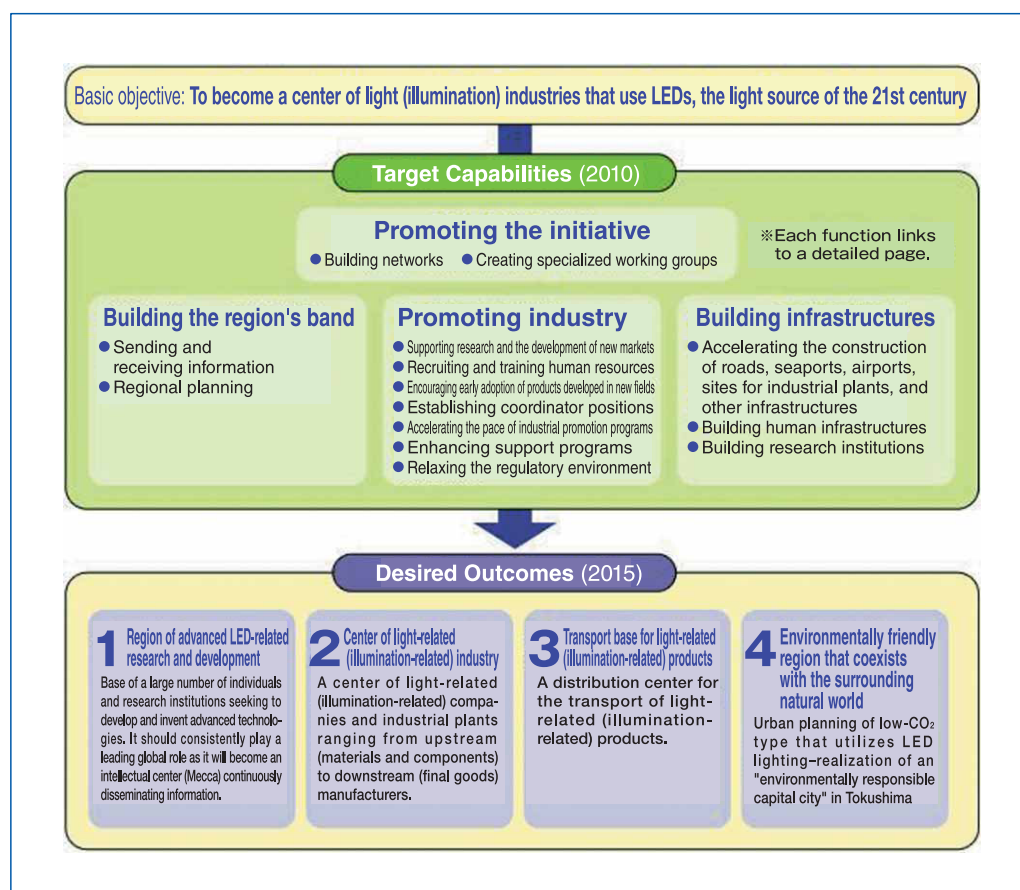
Basic objective: To become a center of light (illumination) industries that use LEDs, the light source of the 21st century

Target Capabilities (2010)

Promoting the initiative
● Building networks ● Creating specialized working groups

※Each function links to a detailed page.

Building the region's band
● Sending and receiving information
● Regional planning

Promoting industry
● Supporting research and the development of new markets
● Recruiting and training human resources
● Encouraging early adoption of products developed in new fields
● Establishing coordinator positions
● Accelerating the pace of industrial promotion programs
● Enhancing support programs
● Relaxing the regulatory environment

Building infrastructures
● Accelerating the construction of roads, seaports, airports, sites for industrial plants, and other infrastructures
● Building human infrastructures
● Building research institutions

Desired Outcomes (2015)

1 Region of advanced LED-related research and development
Base of a large number of individuals and research institutions seeking to develop and invent advanced technologies. It should consistently play a leading global role as it will become an intellectual center (Mecca) continuously disseminating information.

2 Center of light-related (illumination-related) industry
A center of light-related (illumination-related) companies and industrial plants ranging from upstream (materials and components) to downstream (final goods) manufacturers.

3 Transport base for light-related (illumination-related) products
A distribution center for the transport of light-related (illumination-related) products.

4 Environmentally friendly region that coexists with the surrounding natural world
Urban planning of low-$CO_2$ type that utilizes LED lighting–realization of an "environmentally responsible capital city" in Tokushima